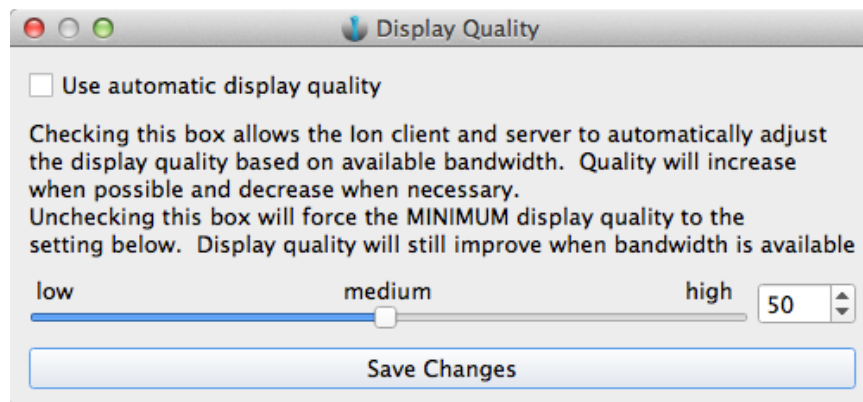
Display Quality

Use automatic display quality

Checking this box allows the Ion client and server to automatically adjust the display quality based on available bandwidth. Quality will increase when possible and decrease when necessary.
Unchecking this box will force the MINIMUM display quality to the setting below. Display quality will still improve when bandwidth is available

low medium high 50

Save Changes